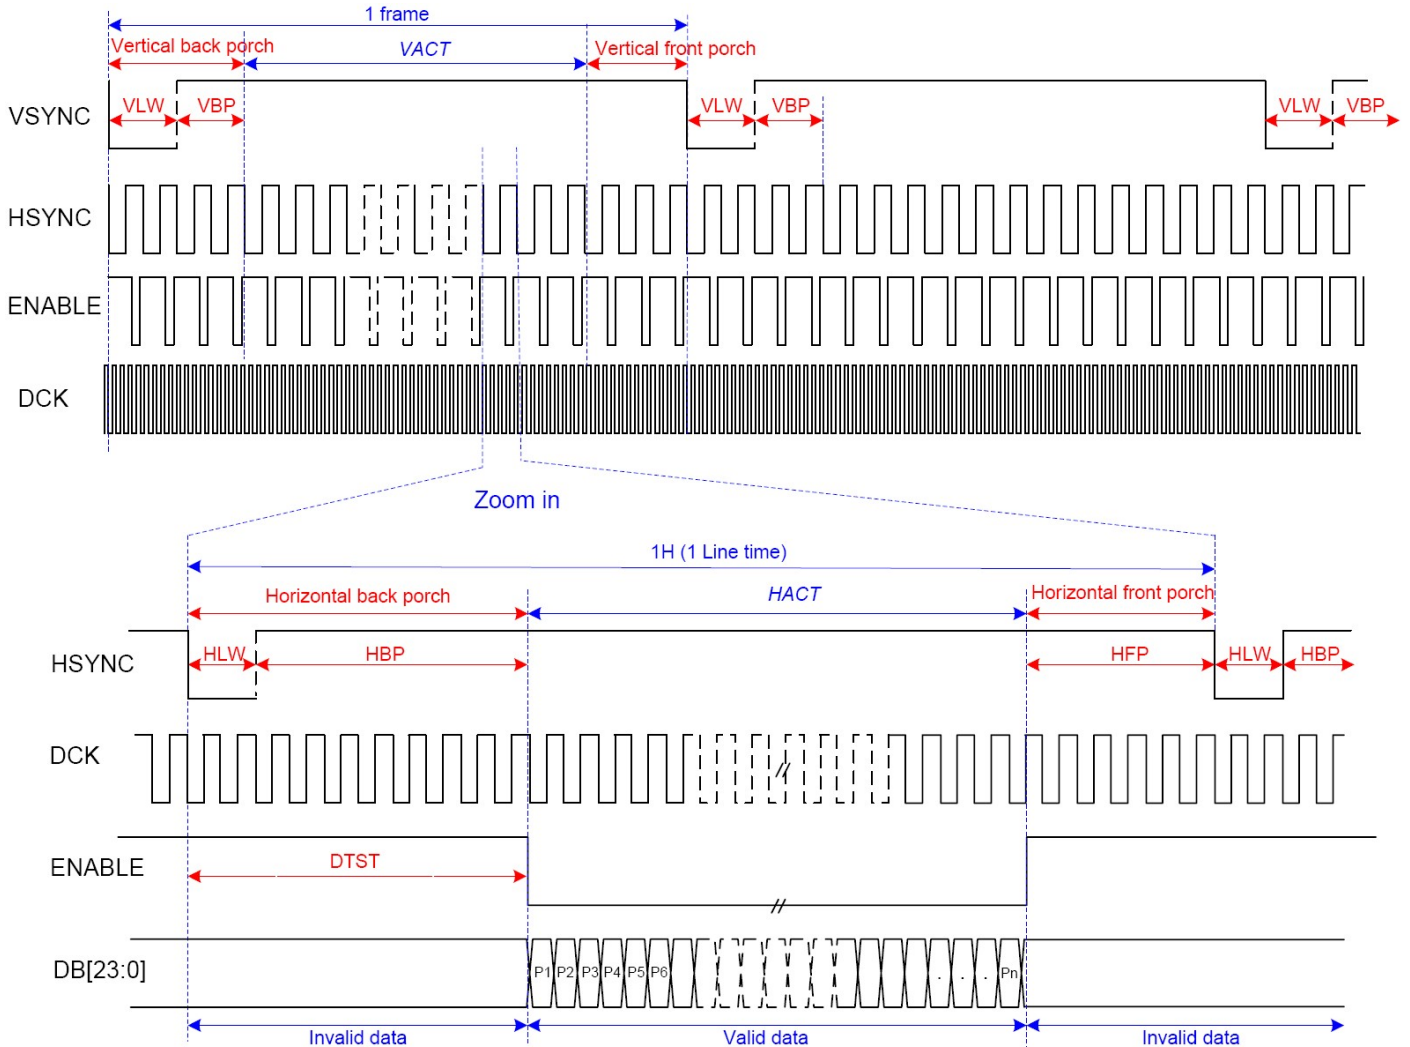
1 frame

Vertical back porch

VACT

Vertical front porch

VSYNC

VLW

VBP

VLW

VBP

VLW

VBP

HSYNC

ENABLE

DCK

Zoom in

1H (1 Line time)

Horizontal back porch

HACT

Horizontal front porch

HSYNC

HLW

HBP

HFP

HLW

HBP

DCK

ENABLE

DTST

DB[23:0]

P1 P2 P3 P4 P5 P6

. . . Pn

Invalid data

Valid data

Invalid data